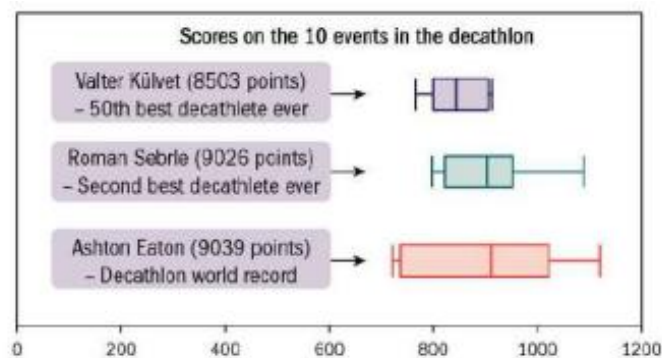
Scores on the 10 events in the decathlon

Valter Külvet (8503 points) – 50th best decathlete ever

Roman Sebrle (9026 points) – Second best decathlete ever

Ashton Eaton (9039 points) – Decathlon world record

0
200
400
600
800
1000
1200